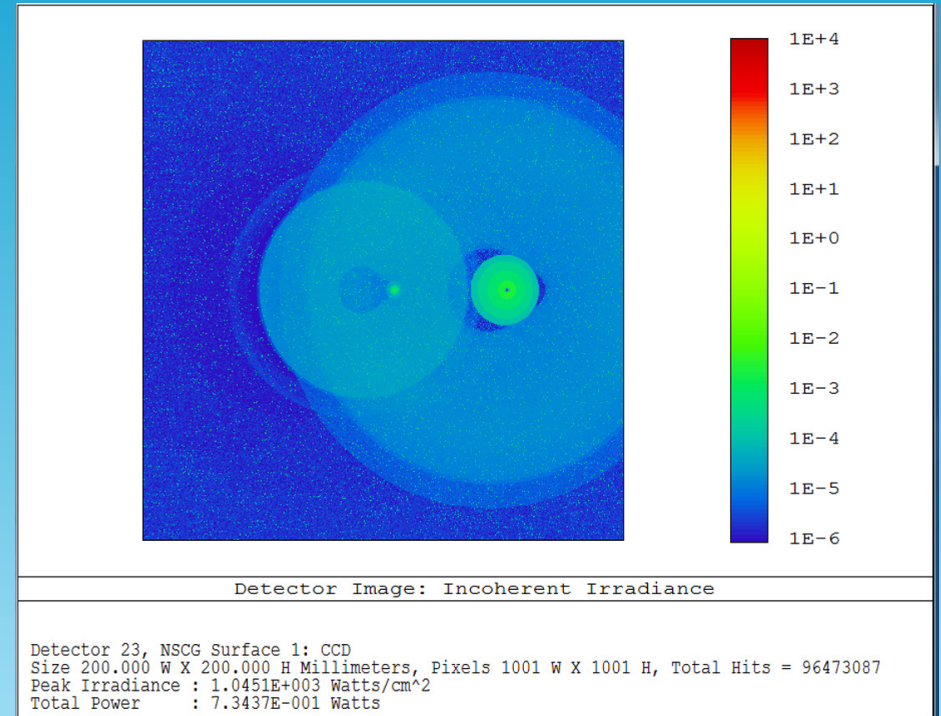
1E+4
1E+3
1E+2
1E+1
1E+0
1E-1
1E-2
1E-3
1E-4
1E-5
1E-6

Detector Image: Incoherent Irradiance

Detector 23, NSCG Surface 1: CCD
Size 200.000 W X 200.000 H Millimeters, Pixels 1001 W X 1001 H, Total Hits = 96473087
Peak Irradiance : 1.0451E+003 Watts/cm^2
Total Power : 7.3437E-001 Watts